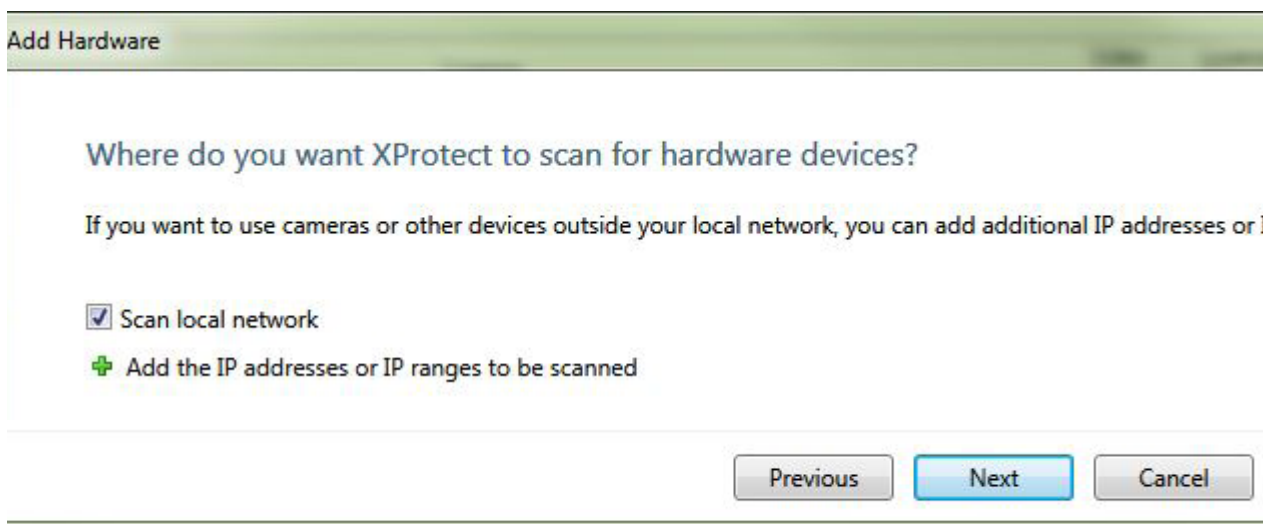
Add Hardware

Where do you want XProtect to scan for hardware devices?

If you want to use cameras or other devices outside your local network, you can add additional IP addresses or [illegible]

Scan local network

Add the IP addresses or IP ranges to be scanned

Previous

Next

Cancel